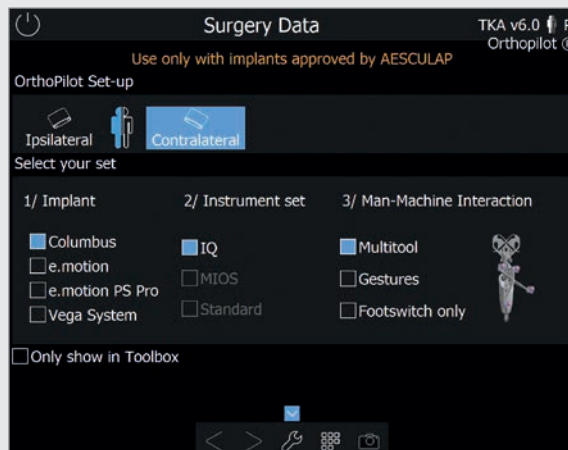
Surgery Data

TKA v6.0 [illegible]
Orthopilot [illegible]

Use only with implants approved by AESCULAP

OrthoPilot Set-up

Ipsilateral

Contralateral

Select your set

1/ Implant

Columbus

e.motion

e.motion PS Pro

Vega System

2/ Instrument set

IQ

MIOS

Standard

3/ Man-Machine Interaction

Multitool

Gestures

Footswitch only

Only show in Toolbox